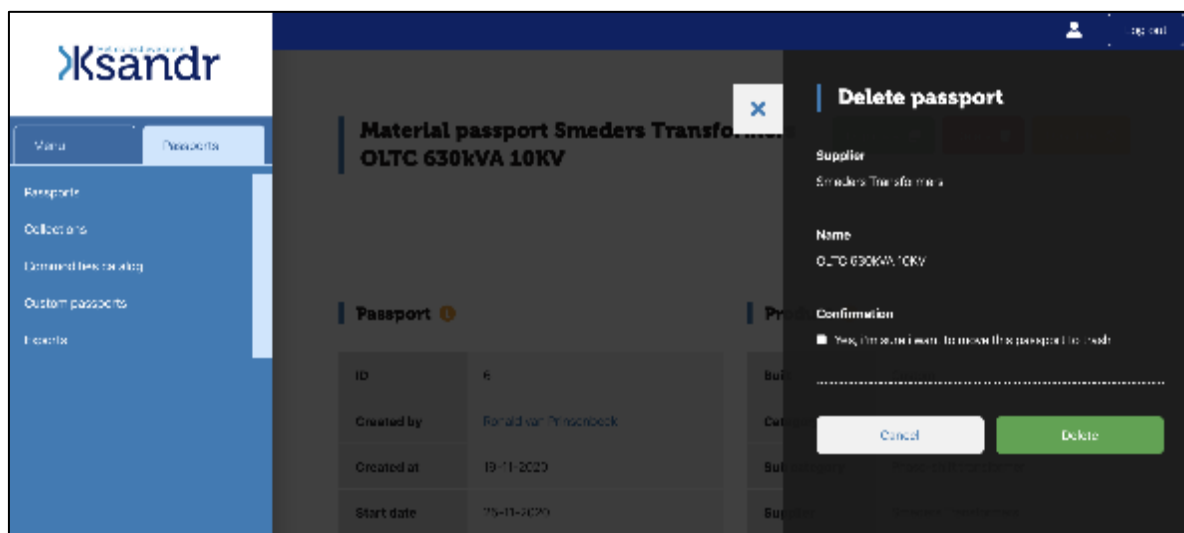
Ksandr

Log out

Menu

Passports

Passports

Collections

Commodities catalog

Custom passports

Exports

×

Material passport Smeders Transfo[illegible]
OLTC 630kVA 10KV

Passport

Pr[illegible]

ID

6

Bui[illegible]

Created by

Ronald van Prinsenbeek

Cat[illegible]

Created at

19-11-2020

Sub category

Start date

25-11-2020

Su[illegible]

Delete passport

Supplier

Smeders Transformers

Name

OLTC 630KVA 10KV

Confirmation

Yes, I'm sure I want to move this passport to trash

Cancel

Delete